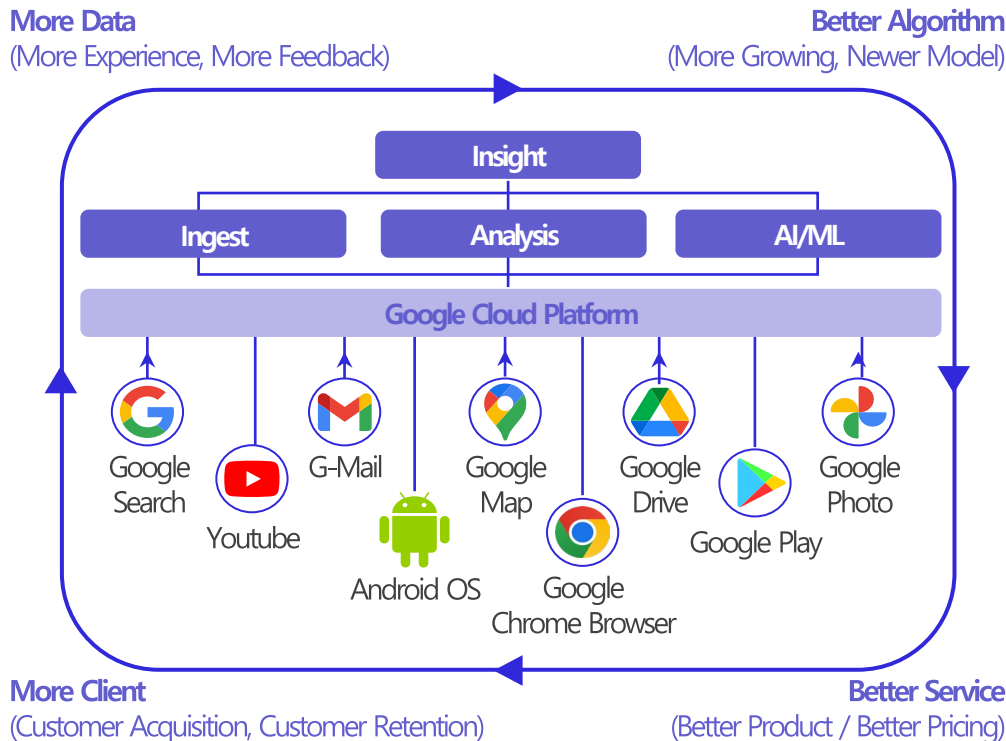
More Data
(More Experience, More Feedback)

Better Algorithm
(More Growing, Newer Model)

Insight

Ingest

Analysis

AI/ML

Google Cloud Platform

Google Search

Youtube

G-Mail

Android OS

Google Map

Google Chrome Browser

Google Drive

Google Play

Google Photo

More Client
(Customer Acquisition, Customer Retention)

Better Service
(Better Product / Better Pricing)